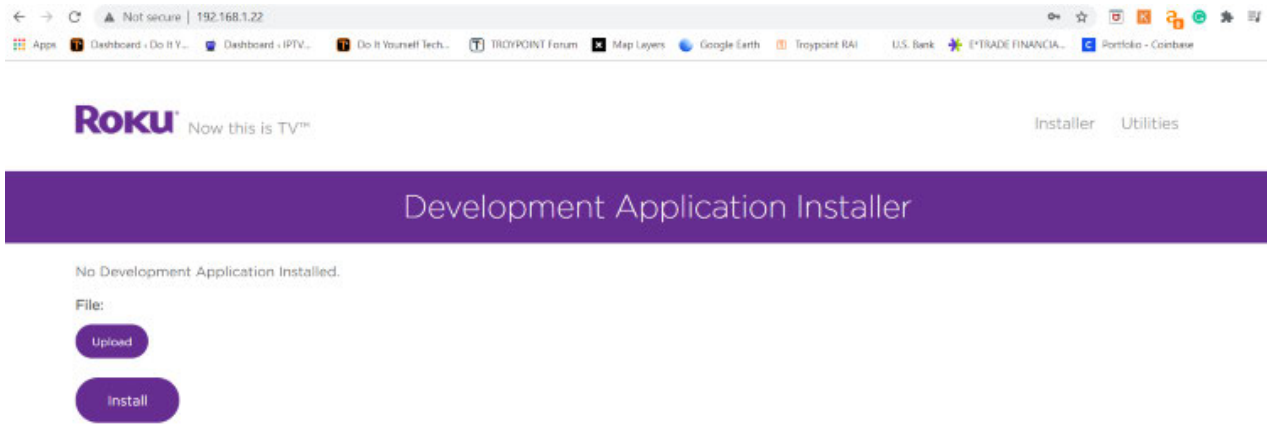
Not secure | 192.168.1.22

Apps Dashboard ‹ Do It Y... Dashboard ‹ IPTV... Do It Yourself Tech... TROYPOINT Forum Map Layers Google Earth Troypoint RAI U.S. Bank E*TRADE FINANCIA... Portfolio - Coinbase

ROKU Now this is TV™

Installer Utilities

Development Application Installer

No Development Application Installed.

File:

Upload

Install